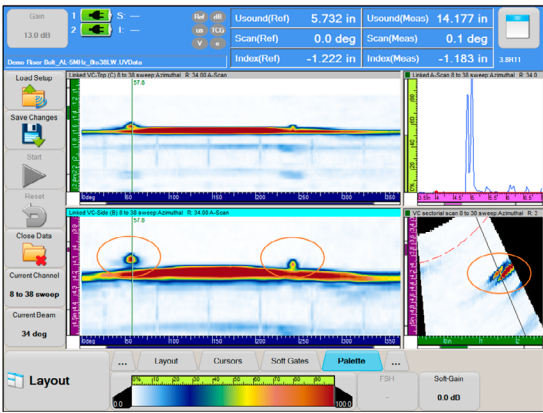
Gain
13.0 dB
1 S: —
2 I: —
Ref dB
UR TCG
V
Usound(Ref) 5.732 in
Scan(Ref) 0.0 deg
Index(Ref) -1.222 in
Usound(Meas) 14.177 in
Scan(Meas) 0.1 deg
Index(Meas) -1.183 in
3.8R11
Demo Riser Bolt_AL-5MHz_8to38LW.UVData
Load Setup
Save Changes
Start
Reset
Close Data
Current Channel
8 to 38 sweep
Current Beam
34 deg
Linked VC-Top (C) 8 to 38 sweep Azimuthal R: 34.00 A-Scan
57.8
Linked A-Scan 8 to 38 sweep Azimuthal
Linked VC-Side (B) 8 to 38 sweep Azimuthal R: 34.00 A-Scan
VC sectorial scan 8 to 38 sweep Azimuthal R: 2
...
Layout
Cursors
Soft Gates
Palette
...
Layout
0.0
100.0
FSH
Soft-Gain
0.0 dB